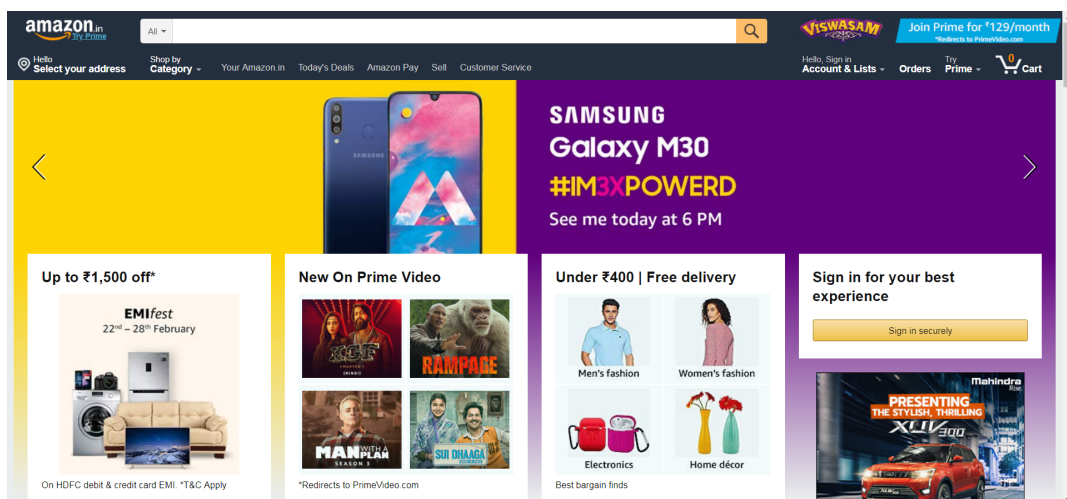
amazon.in Try Prime

All

VISWASAM

Join Prime for ₹129/month
*Redirects to PrimeVideo.com

Hello
Select your address

Shop by
Category

Your Amazon.in Today's Deals Amazon Pay Sell Customer Service

Hello, Sign in
Account & Lists

Orders

Try
Prime

0
Cart

SAMSUNG

SAMSUNG
Galaxy M30
#IM3XPOWERD
See me today at 6 PM

Up to ₹1,500 off*

EMIfest
22nd – 28th February

On HDFC debit & credit card EMI. *T&C Apply

New On Prime Video

KGF
CHAPTER 1
[HINDI]

RAMPAGE

MAN WITH A PLAN
SEASON 3

SUI DHAAGA

*Redirects to PrimeVideo.com

Under ₹400 | Free delivery

Men's fashion

Women's fashion

Electronics

Home décor

Best bargain finds

Sign in for your best experience

Sign in securely

Mahindra
Rise

PRESENTING
THE STYLISH, THRILLING
XUV300